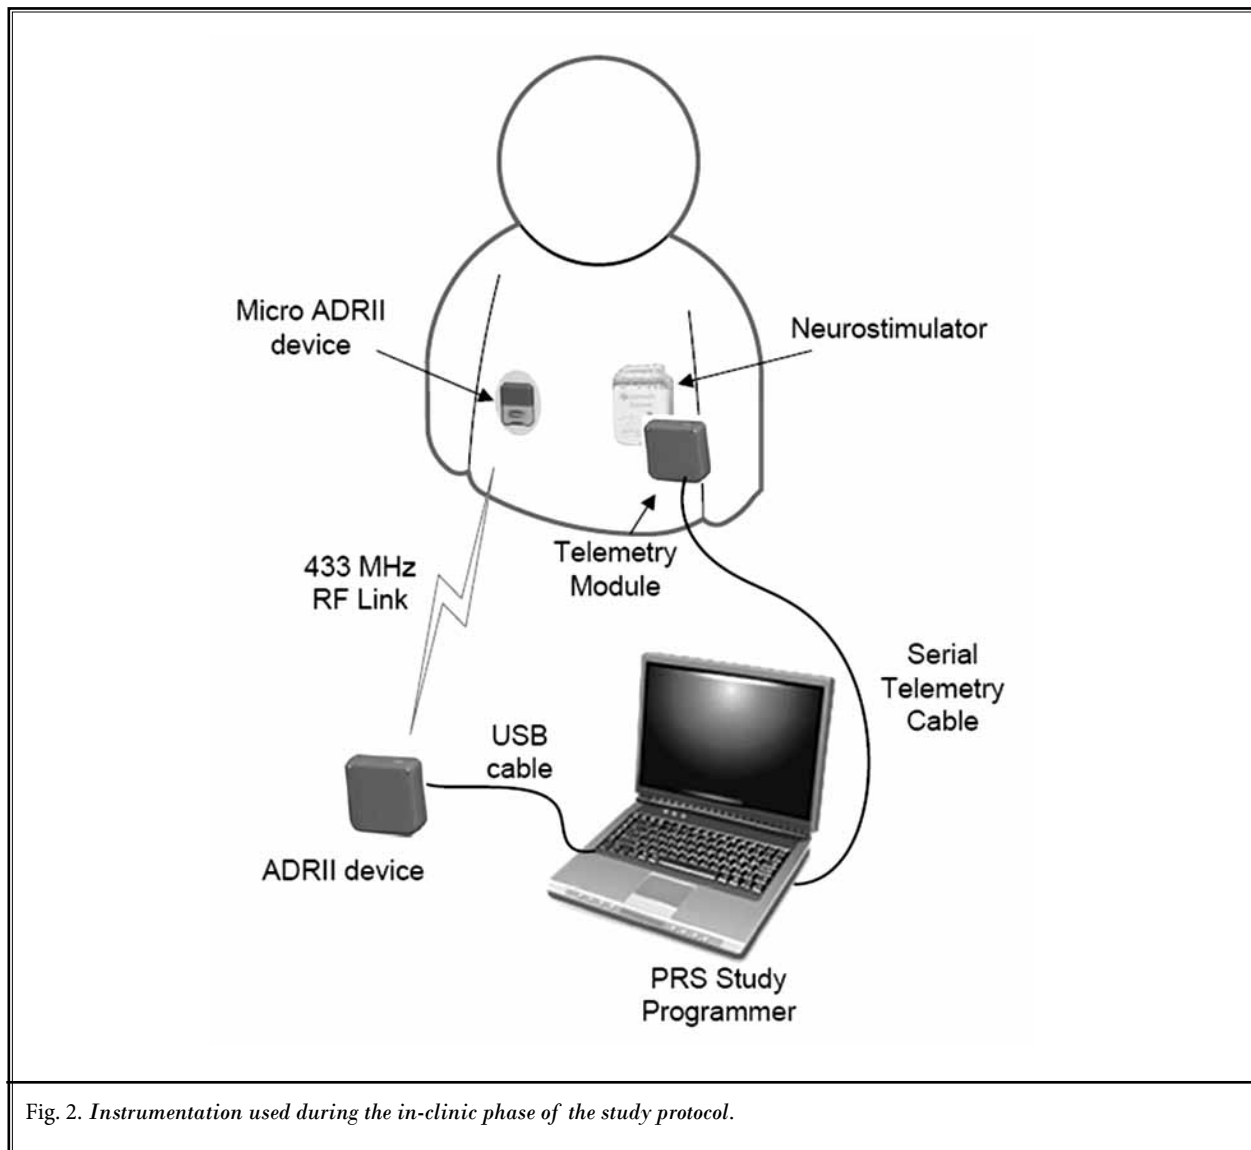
Micro ADRII device

Neurostimulator

Telemetry Module

433 MHz RF Link

Serial Telemetry Cable

USB cable

ADRII device

PRS Study Programmer

Fig. 2. *Instrumentation used during the in-clinic phase of the study protocol.*